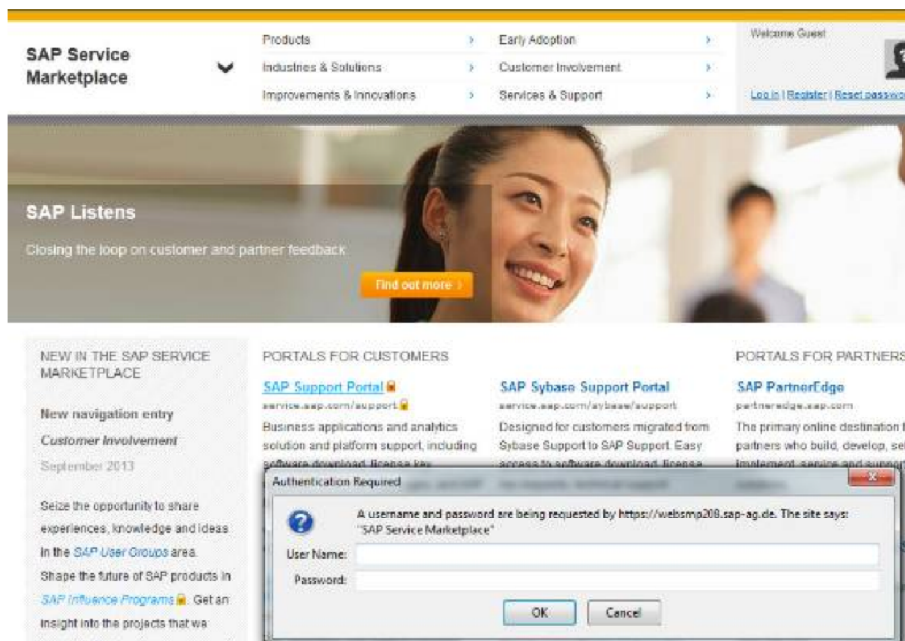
SAP Service Marketplace

Products ›
Industries & Solutions ›
Improvements & Innovations ›

Early Adoption ›
Customer Involvement ›
Services & Support ›

Welcome Guest

Log in | Register | Reset passwo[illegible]

SAP Listens

Closing the loop on customer and partner feedback

Find out more ›

NEW IN THE SAP SERVICE MARKETPLACE

New navigation entry

Customer Involvement

September 2013

Seize the opportunity to share experiences, knowledge and ideas in the SAP User Groups area. Shape the future of SAP products in SAP Influence Programs. Get an insight into the projects that wa

PORTALS FOR CUSTOMERS

SAP Support Portal

service.sap.com/support

Business applications and analytics solution and platform support, including software download, license key

SAP Sybase Support Portal

service.sap.com/sybase/support

Designed for customers migrated from Sybase Support to SAP Support. Easy access to software download, license

PORTALS FOR PARTNERS

SAP PartnerEdge

partneredge.sap.com

The primary online destination f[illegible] partners who build, develop, sel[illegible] implement, service and suppor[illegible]

Authentication Required

A username and password are being requested by https://websmp208.sap-ag.de. The site says: "SAP Service Marketplace"

User Name:

Password:

OK

Cancel